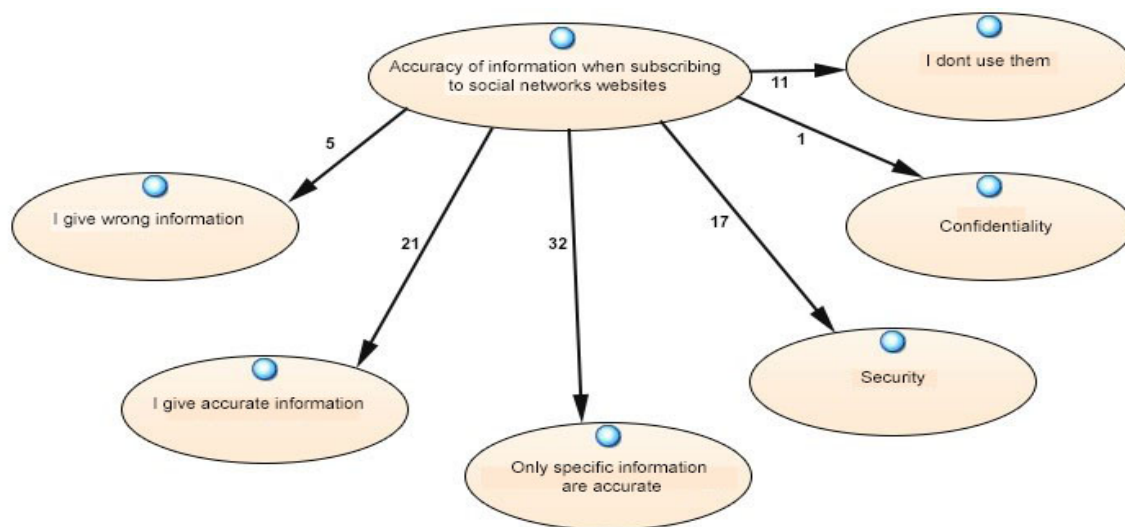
Accuracy of information when subscribing to social networks websites

11

I dont use them

5

1

I give wrong information

Confidentiality

21

32

17

Security

I give accurate information

Only specific information are accurate